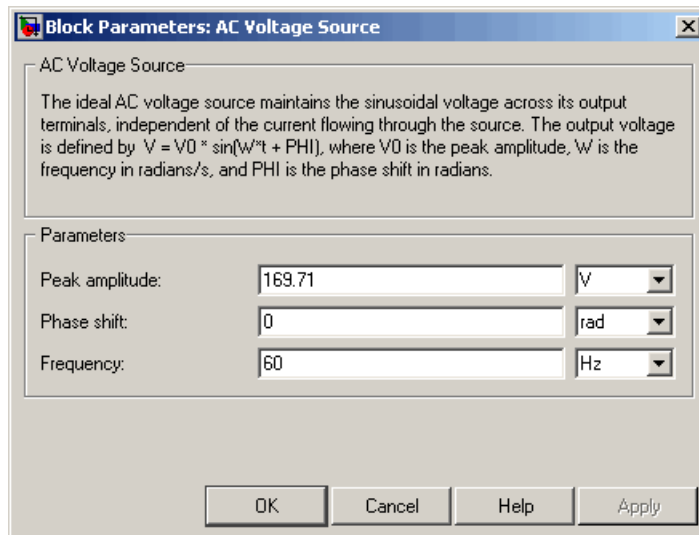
Block Parameters: AC Voltage Source

AC Voltage Source

The ideal AC voltage source maintains the sinusoidal voltage across its output terminals, independent of the current flowing through the source. The output voltage is defined by V = V0 * sin(W*t + PHI), where V0 is the peak amplitude, W is the frequency in radians/s, and PHI is the phase shift in radians.

Parameters

Peak amplitude: 169.71 V

Phase shift: 0 rad

Frequency: 60 Hz

OK Cancel Help Apply